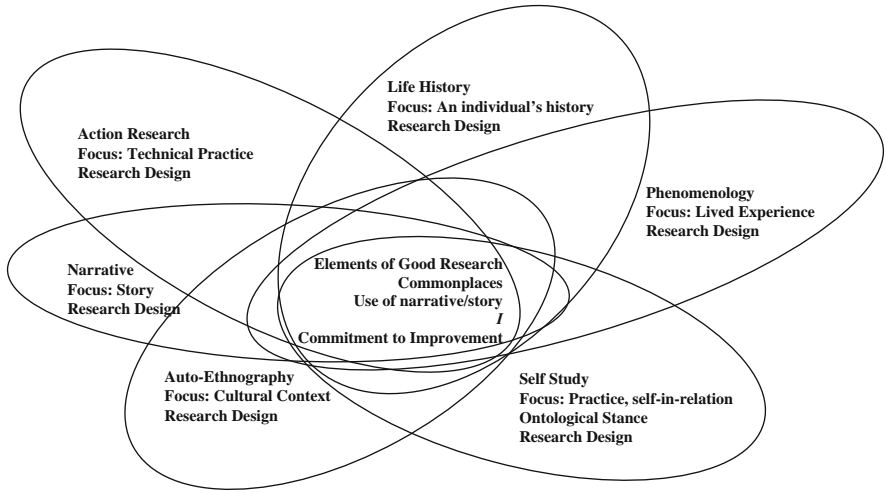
Life History
Focus: An individual's history
Research Design

Action Research
Focus: Technical Practice
Research Design

Phenomenology
Focus: Lived Experience
Research Design

Narrative
Focus: Story
Research Design

Elements of Good Research
Commonplaces
Use of narrative/story
*I*
Commitment to Improvement

Auto-Ethnography
Focus: Cultural Context
Research Design

Self Study
Focus: Practice, self-in-relation
Ontological Stance
Research Design